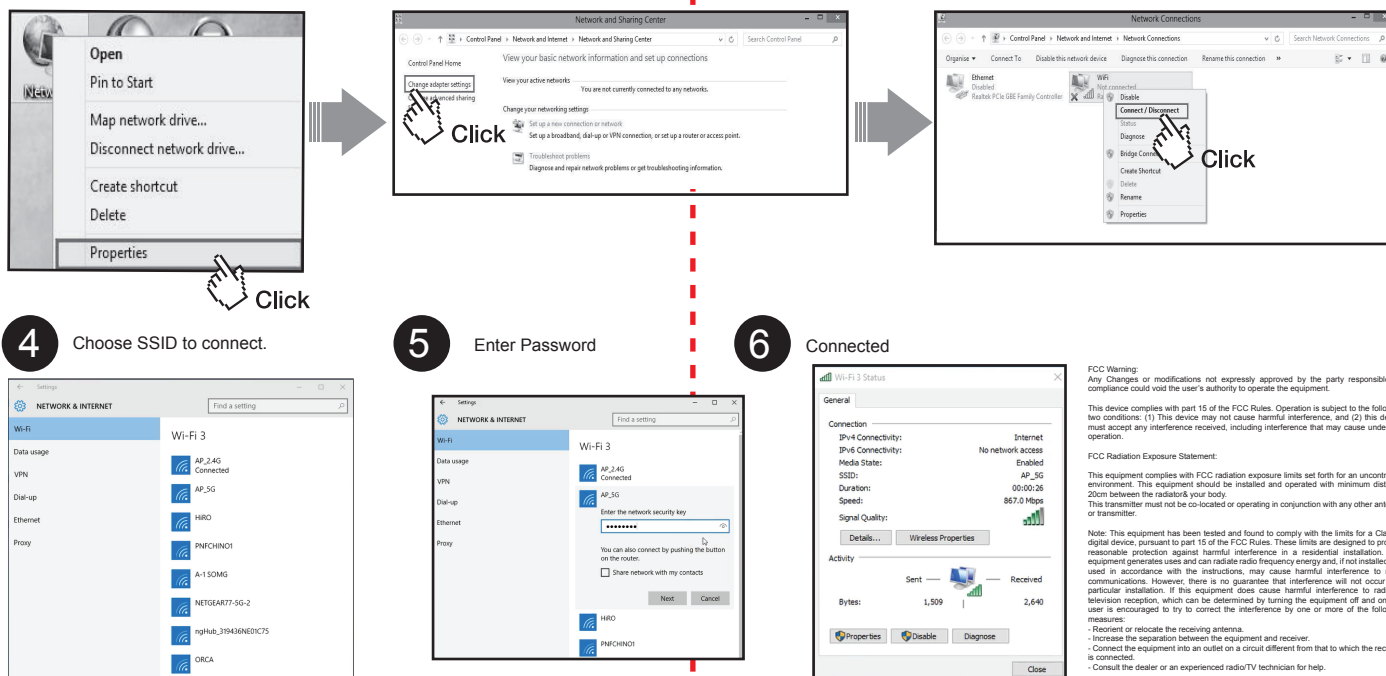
Netw

Open
Pin to Start
Map network drive...
Disconnect network drive...
Create shortcut
Delete
Properties

Click

Network and Sharing Center
Control Panel > Network and Internet > Network and Sharing Center
Search Control Panel
Control Panel Home
Change adapter settings
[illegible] advanced sharing
View your basic network information and set up connections
View your active networks
You are not currently connected to any networks.
Change your networking settings
Set up a new connection or network
Set up a broadband, dial-up or VPN connection, or set up a router or access point.
Troubleshoot problems
Diagnose and repair network problems or get troubleshooting information.

Click

Network Connections
Control Panel > Network and Internet > Network Connections
Search Network Connections
Organise ▾ Connect To Disable this network device Diagnose this connection Rename this connection »
Ethernet
Disabled
Realtek PCIe GBE Family Controller
WiFi
Not connected
Disable
Connect / Disconnect
Status
Diagnose
Bridge Conne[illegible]
Create Shortcut
Delete
Rename
Properties

Click

4 Choose SSID to connect.

Settings
NETWORK & INTERNET
Find a setting
Wi-Fi
Data usage
VPN
Dial-up
Ethernet
Proxy
Wi-Fi 3
AP_2.4G
Connected
AP_5G
HiRO
PNFCHINO1
A-1 SOMG
NETGEAR77-5G-2
ngHub_319436NE01C75
ORCA

5 Enter Password

Settings
NETWORK & INTERNET
Find a setting
Wi-Fi
Data usage
VPN
Dial-up
Ethernet
Proxy
Wi-Fi 3
AP_2.4G
Connected
AP_5G
Enter the network security key
••••••••
You can also connect by pushing the button on the router.
Share network with my contacts
Next Cancel
HiRO
PNFCHINO1

6 Connected

Wi-Fi 3 Status
General
Connection
IPv4 Connectivity: Internet
IPv6 Connectivity: No network access
Media State: Enabled
SSID: AP_5G
Duration: 00:00:26
Speed: 867.0 Mbps
Signal Quality:
Details... Wireless Properties
Activity
Sent — — Received
Bytes: 1,509 | 2,640
Properties Disable Diagnose
Close

FCC Warning:
Any Changes or modifications not expressly approved by the party responsibl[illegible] compliance could void the user's authority to operate the equipment.

This device complies with part 15 of the FCC Rules. Operation is subject to the follo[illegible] two conditions: (1) This device may not cause harmful interference, and (2) this de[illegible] must accept any interference received, including interference that may cause unde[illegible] operation.

FCC Radiation Exposure Statement:

This equipment complies with FCC radiation exposure limits set forth for an uncontr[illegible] environment. This equipment should be installed and operated with minimum dist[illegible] 20cm between the radiator& your body.
This transmitter must not be co-located or operating in conjunction with any other ant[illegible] or transmitter.

Note: This equipment has been tested and found to comply with the limits for a Cla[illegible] digital device, pursuant to part 15 of the FCC Rules. These limits are designed to pro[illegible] reasonable protection against harmful interference in a residential installation. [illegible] equipment generates uses and can radiate radio frequency energy and, if not installed used in accordance with the instructions, may cause harmful interference to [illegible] communications. However, there is no guarantee that interference will not occur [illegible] particular installation. If this equipment does cause harmful interference to rad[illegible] television reception, which can be determined by turning the equipment off and on user is encouraged to try to correct the interference by one or more of the follo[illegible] measures:
- Reorient or relocate the receiving antenna.
- Increase the separation between the equipment and receiver.
- Connect the equipment into an outlet on a circuit different from that to which the rec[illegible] is connected.
- Consult the dealer or an experienced radio/TV technician for help.